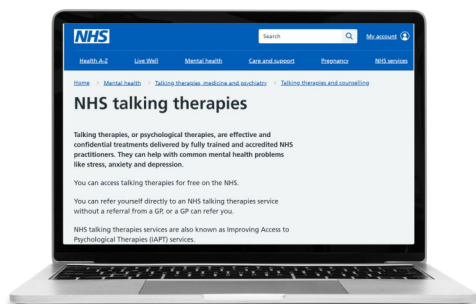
NHS

Search

My account

Health A-Z Live Well Mental health Care and support Pregnancy NHS services

Home > Mental health > Talking therapies, medicine and psychiatry > Talking therapies and counselling

NHS talking therapies

Talking therapies, or psychological therapies, are effective and confidential treatments delivered by fully trained and accredited NHS practitioners. They can help with common mental health problems like stress, anxiety and depression.

You can access talking therapies for free on the NHS.

You can refer yourself directly to an NHS talking therapies service without a referral from a GP, or a GP can refer you.

NHS talking therapies services are also known as Improving Access to Psychological Therapies (IAPT) services.